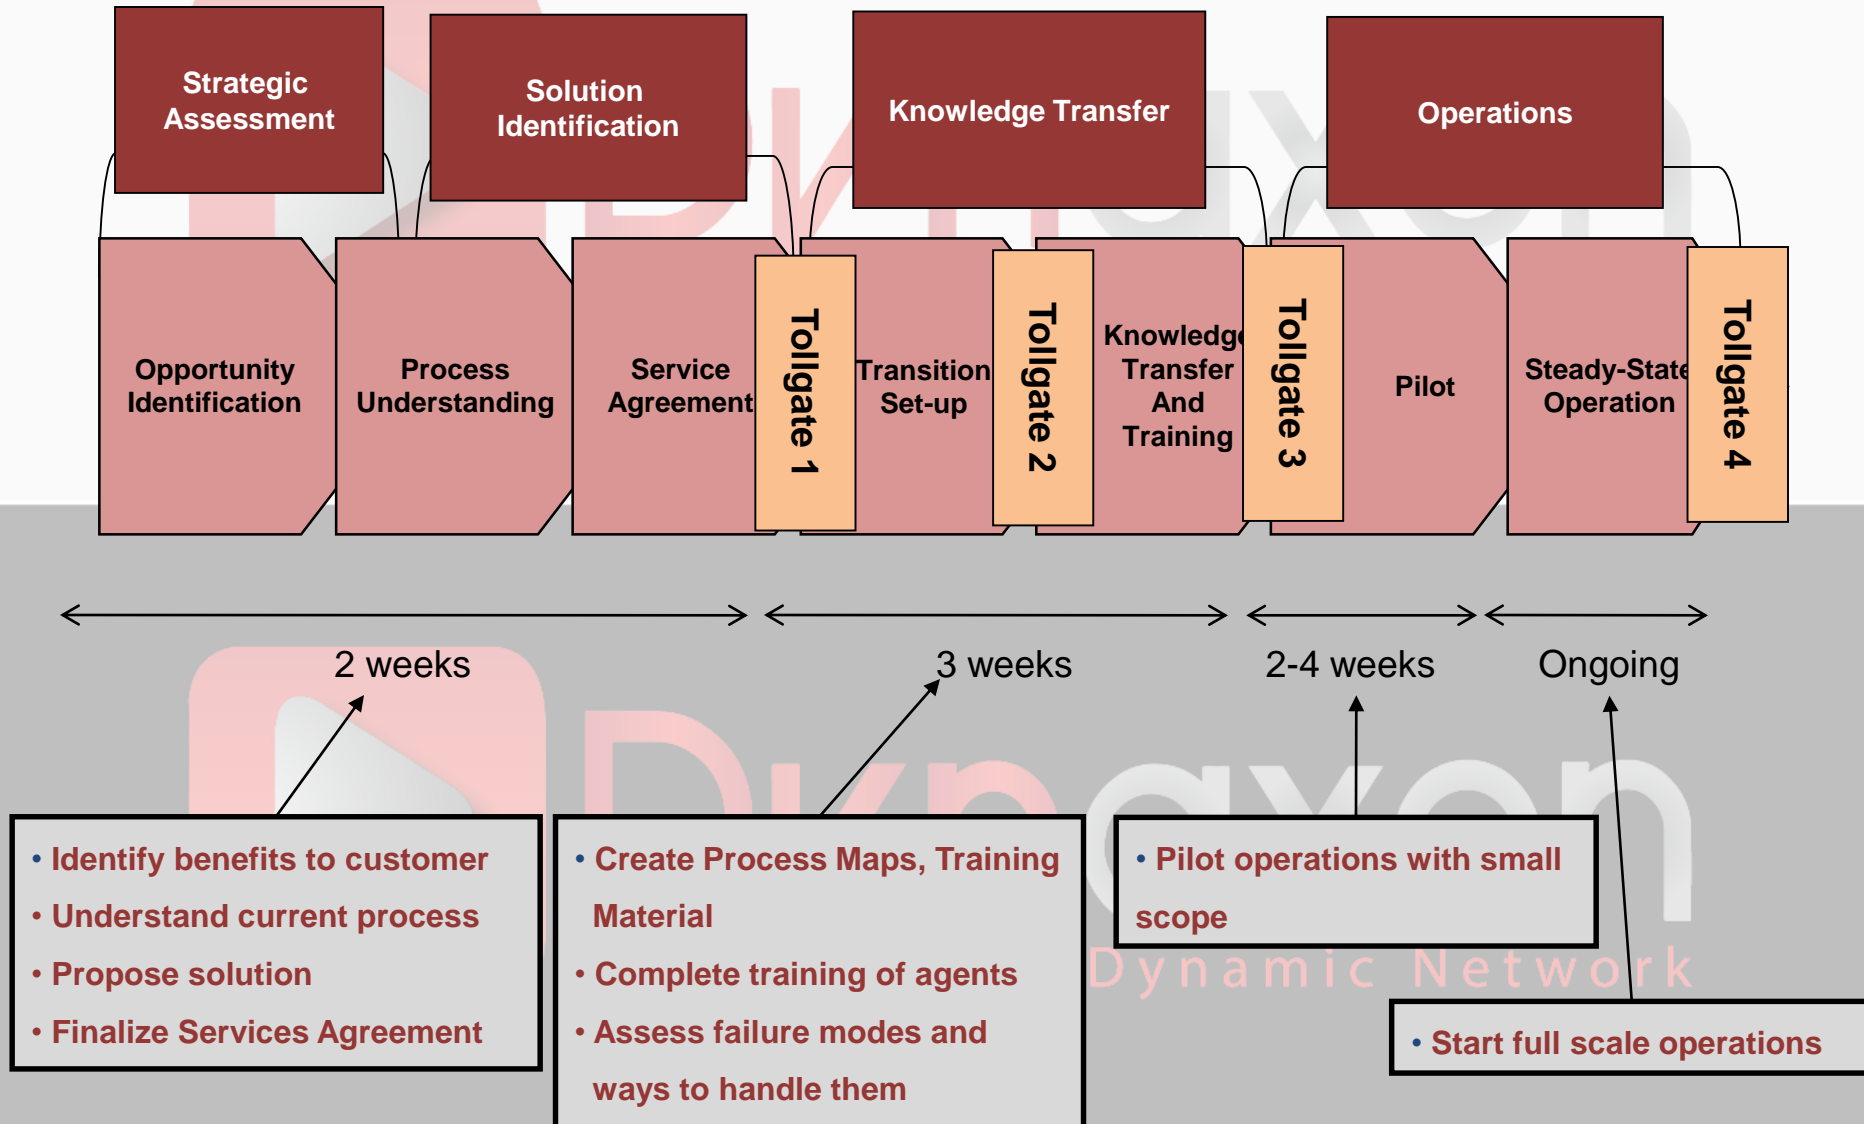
Strategic Assessment

Solution Identification

Knowledge Transfer

Operations

Opportunity Identification

Process Understanding

Service Agreement

Tollgate 1

Transition Set-up

Tollgate 2

Knowledge Transfer And Training

Tollgate 3

Pilot

Steady-State Operation

Tollgate 4

2 weeks

3 weeks

2-4 weeks

Ongoing

• Identify benefits to customer
• Understand current process
• Propose solution
• Finalize Services Agreement

• Create Process Maps, Training Material
• Complete training of agents
• Assess failure modes and ways to handle them

• Pilot operations with small scope

Dynamic Network

• Start full scale operations